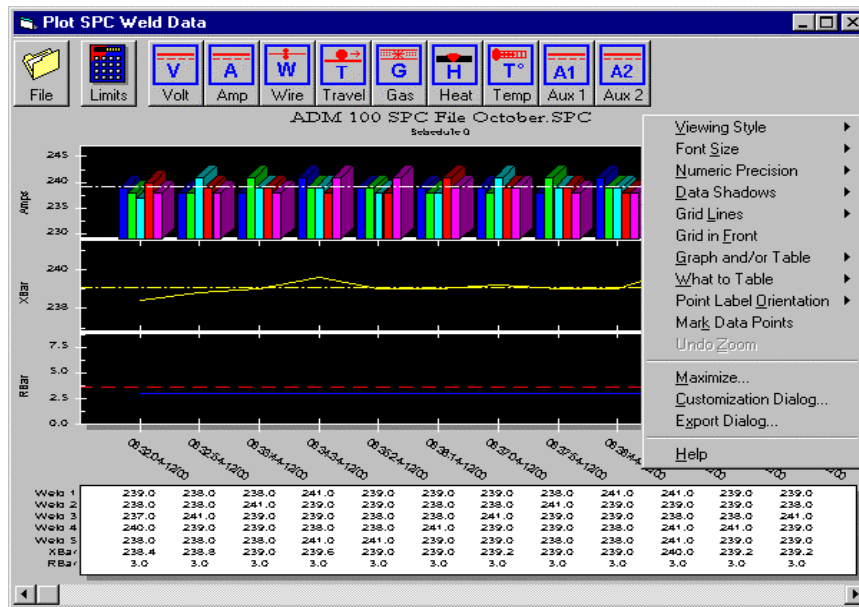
Plot SPC Weld Data

File | Limits | Volt | Amp | Wire | Travel | Gas | Heat | Temp | Aux 1 | Aux 2

V A W T G H T° A1 A2

ADM 100 SPC File October.SPC
Schedule 0

Amps
245
240
235
230

XBar
240
238

RBar
7.5
5.0
2.5
0.0

Viewing Style
Font Size
Numeric Precision
Data Shadows
Grid Lines
Grid in Front
Graph and/or Table
What to Table
Point Label Orientation
Mark Data Points
Undo Zoom
Maximize...
Customization Dialog...
Export Dialog...
Help

| | | | | | | | | | | | | |
|---|---|---|---|---|---|---|---|---|---|---|---|---|
| Weld 1 | 239.0 | 238.0 | 238.0 | 241.0 | 239.0 | 239.0 | 239.0 | 238.0 | 241.0 | 241.0 | 239.0 | 239.0 |
| Weld 2 | 238.0 | 238.0 | 241.0 | 239.0 | 239.0 | 239.0 | 239.0 | 241.0 | 239.0 | 239.0 | 239.0 | 238.0 |
| Weld 3 | 237.0 | 241.0 | 239.0 | 239.0 | 238.0 | 238.0 | 241.0 | 239.0 | 239.0 | 238.0 | 238.0 | 241.0 |
| Weld 4 | 240.0 | 239.0 | 239.0 | 238.0 | 238.0 | 241.0 | 239.0 | 239.0 | 238.0 | 241.0 | 241.0 | 239.0 |
| Weld 5 | 238.0 | 238.0 | 238.0 | 241.0 | 241.0 | 239.0 | 239.0 | 238.0 | 238.0 | 241.0 | 239.0 | 239.0 |
| XBar | 238.4 | 238.8 | 239.0 | 239.6 | 239.0 | 239.0 | 239.2 | 239.0 | 239.0 | 240.0 | 239.2 | 239.2 |
| RBar | 3.0 | 3.0 | 3.0 | 3.0 | 3.0 | 3.0 | 3.0 | 3.0 | 3.0 | 3.0 | 3.0 | 3.0 |